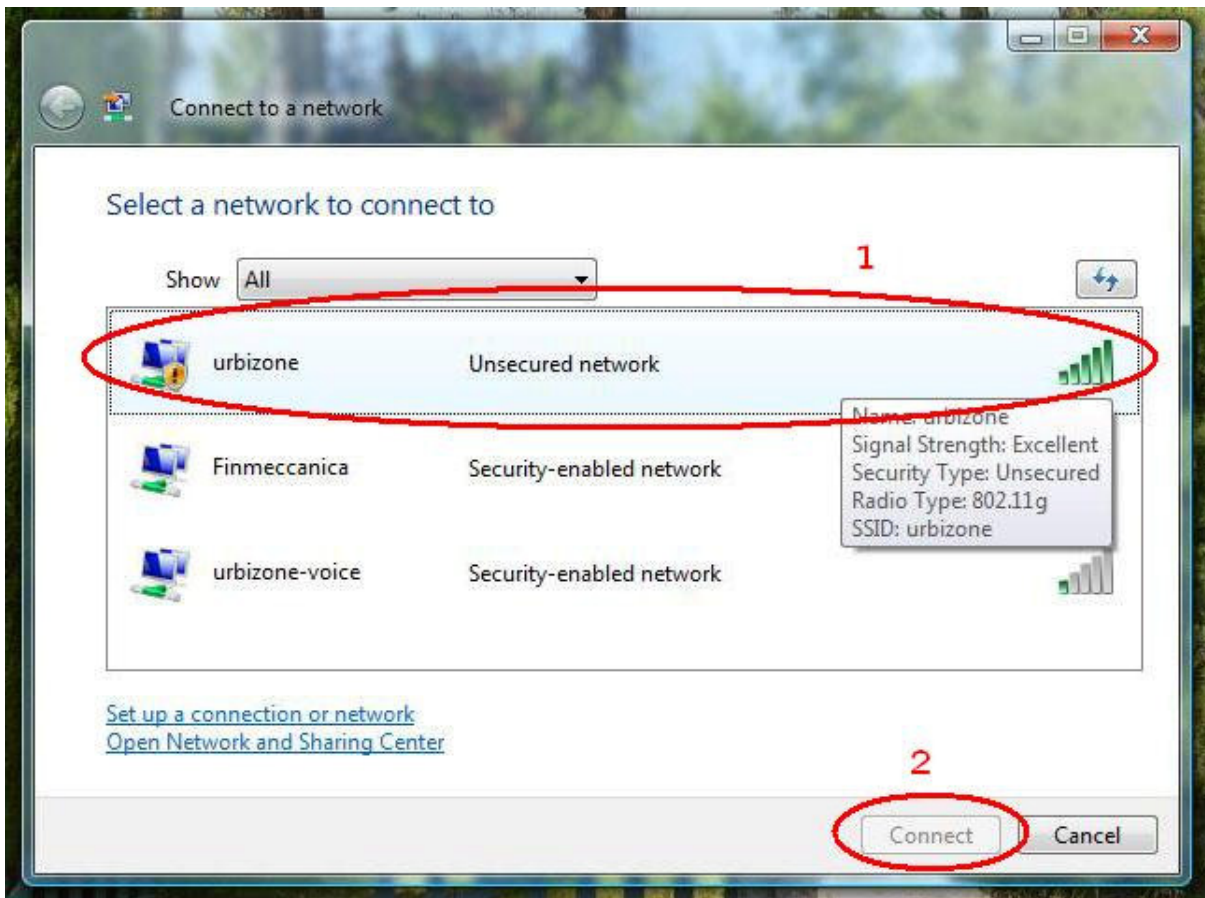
Connect to a network

Select a network to connect to

1

Show All

urbizone Unsecured network

Name: urbizone
Signal Strength: Excellent
Security Type: Unsecured
Radio Type: 802.11g
SSID: urbizone

Finmeccanica Security-enabled network

urbizone-voice Security-enabled network

Set up a connection or network
Open Network and Sharing Center

2

Connect Cancel